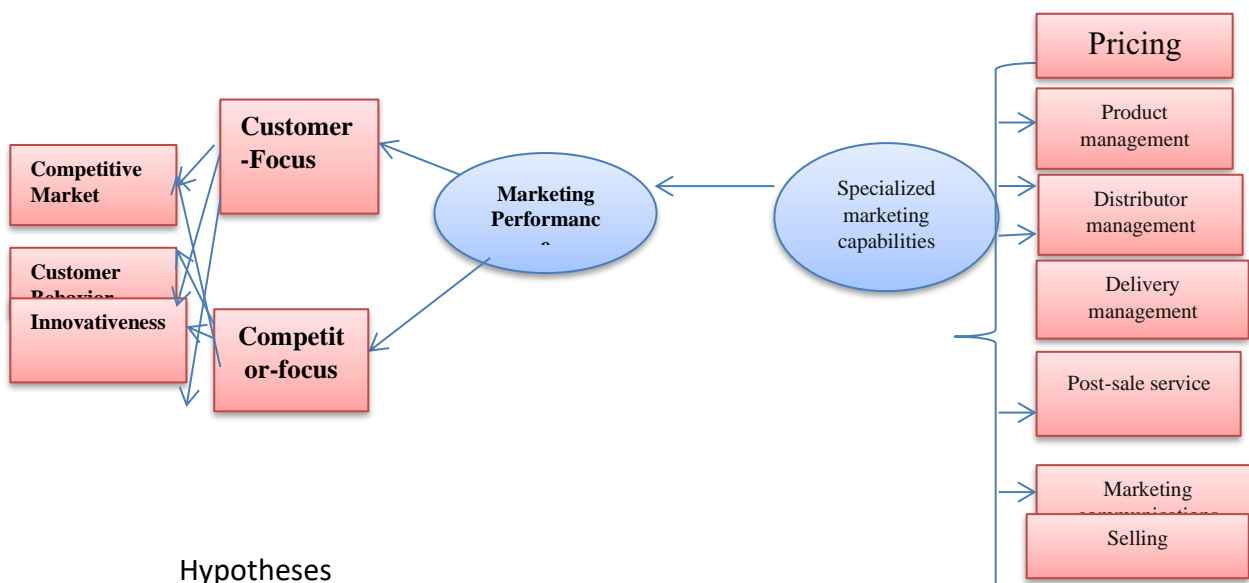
Competitive Market

Customer Behavior

Innovativeness

Customer -Focus

Competit or-focus

Marketing Performanc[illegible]

Specialized marketing capabilities

Pricing

Product management

Distributor management

Delivery management

Post-sale service

Marketing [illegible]

Selling

Hypotheses